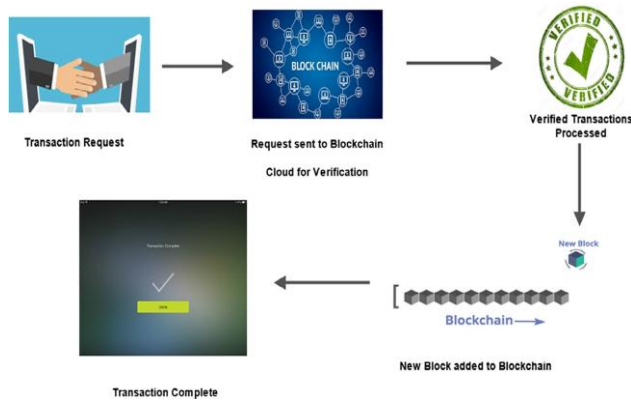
Transaction Request

BLOCK CHAIN

Request sent to Blockchain

Cloud for Verification

VERIFIED

VERIFIED

Verified Transactions Processed

New Block

Blockchain

New Block added to Blockchain

Transaction Complete

Done

Transaction Complete